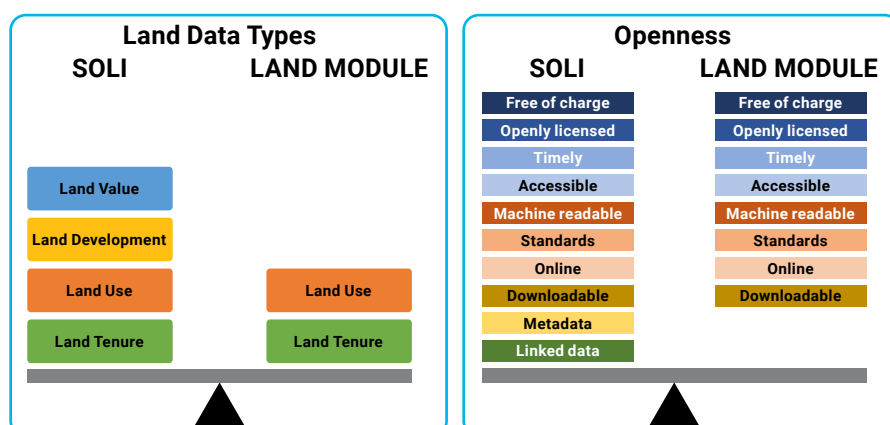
Land Data Types

SOLI

LAND MODULE

Land Value

Land Development

Land Use

Land Tenure

Land Use

Land Tenure

Openness

SOLI

LAND MODULE

Free of charge

Openly licensed

Timely

Accessible

Machine readable

Standards

Online

Downloadable

Metadata

Linked data

Free of charge

Openly licensed

Timely

Accessible

Machine readable

Standards

Online

Downloadable